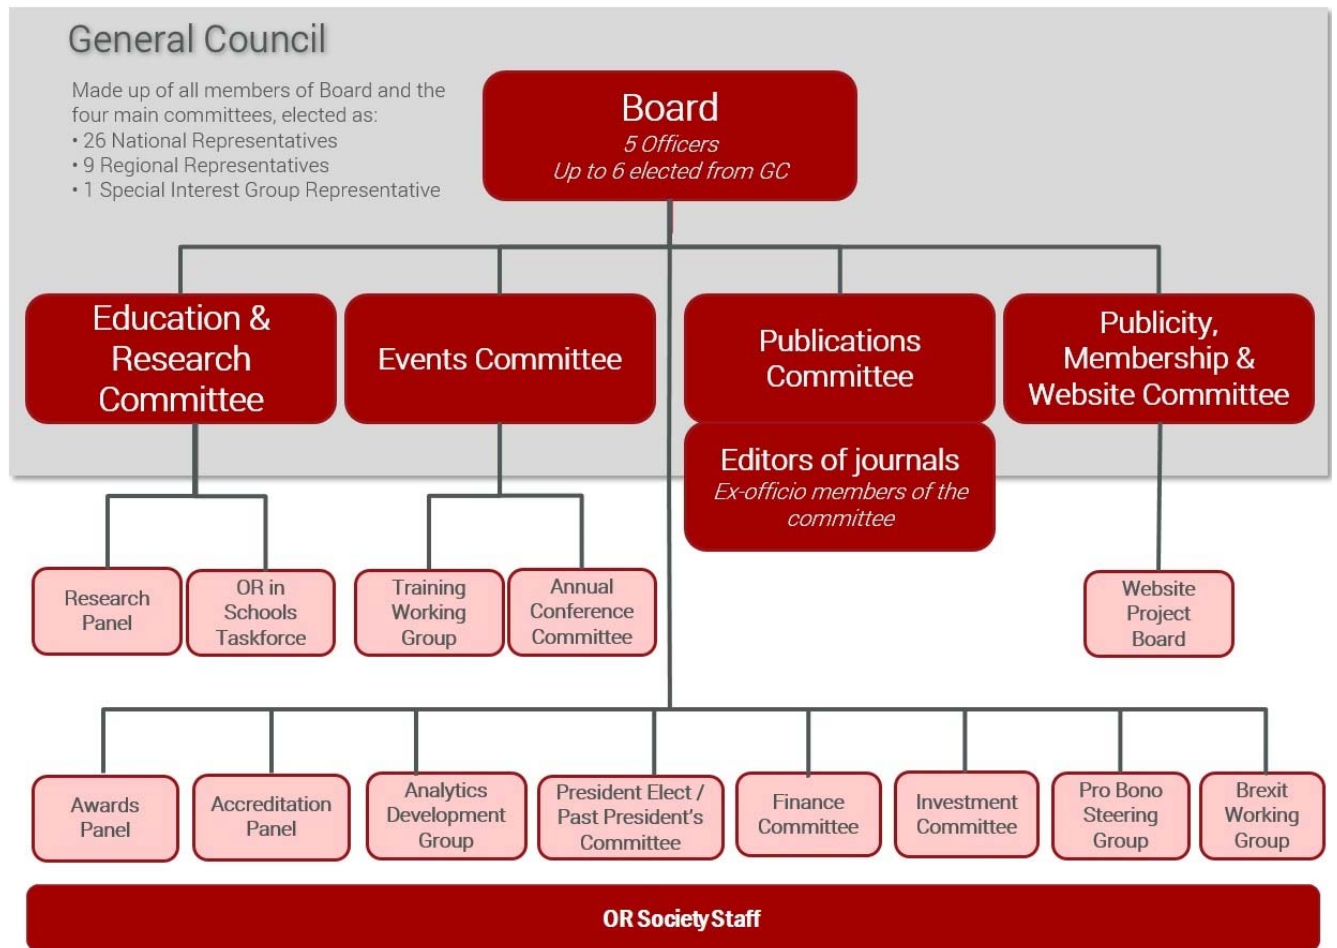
General Council

Made up of all members of Board and the four main committees, elected as:
• 26 National Representatives
• 9 Regional Representatives
• 1 Special Interest Group Representative

Board
5 Officers
Up to 6 elected from GC

Education & Research Committee

Events Committee

Publications Committee

Publicity, Membership & Website Committee

Editors of journals
Ex-officio members of the committee

Research Panel

OR in Schools Taskforce

Training Working Group

Annual Conference Committee

Website Project Board

Awards Panel

Accreditation Panel

Analytics Development Group

President Elect / Past President's Committee

Finance Committee

Investment Committee

Pro Bono Steering Group

Brexit Working Group

OR Society Staff